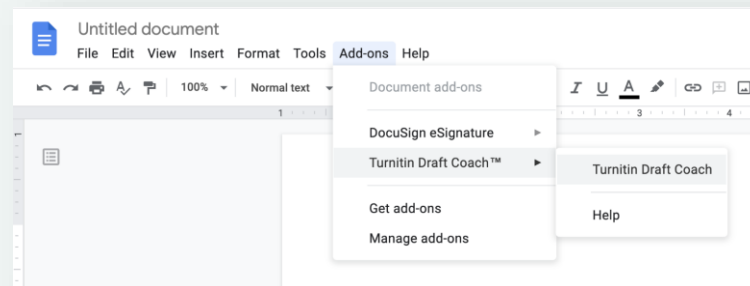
Untitled document

File Edit View Insert Format Tools Add-ons Help

100% Normal text

I U A

Document add-ons

DocuSign eSignature

Turnitin Draft Coach™

Get add-ons

Manage add-ons

Turnitin Draft Coach

Help